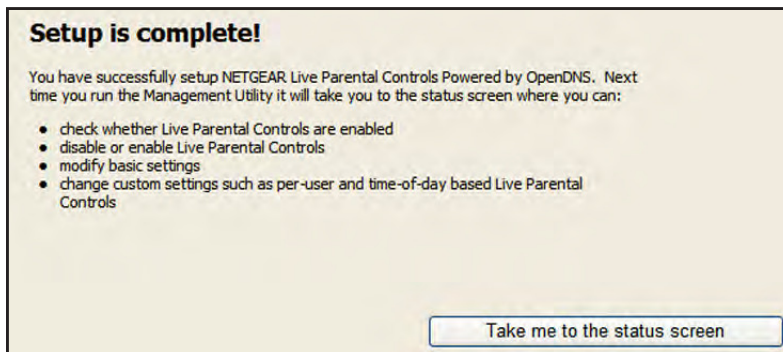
Setup is complete!

You have successfully setup NETGEAR Live Parental Controls Powered by OpenDNS. Next time you run the Management Utility it will take you to the status screen where you can:

- check whether Live Parental Controls are enabled
- disable or enable Live Parental Controls
- modify basic settings
- change custom settings such as per-user and time-of-day based Live Parental Controls

Take me to the status screen